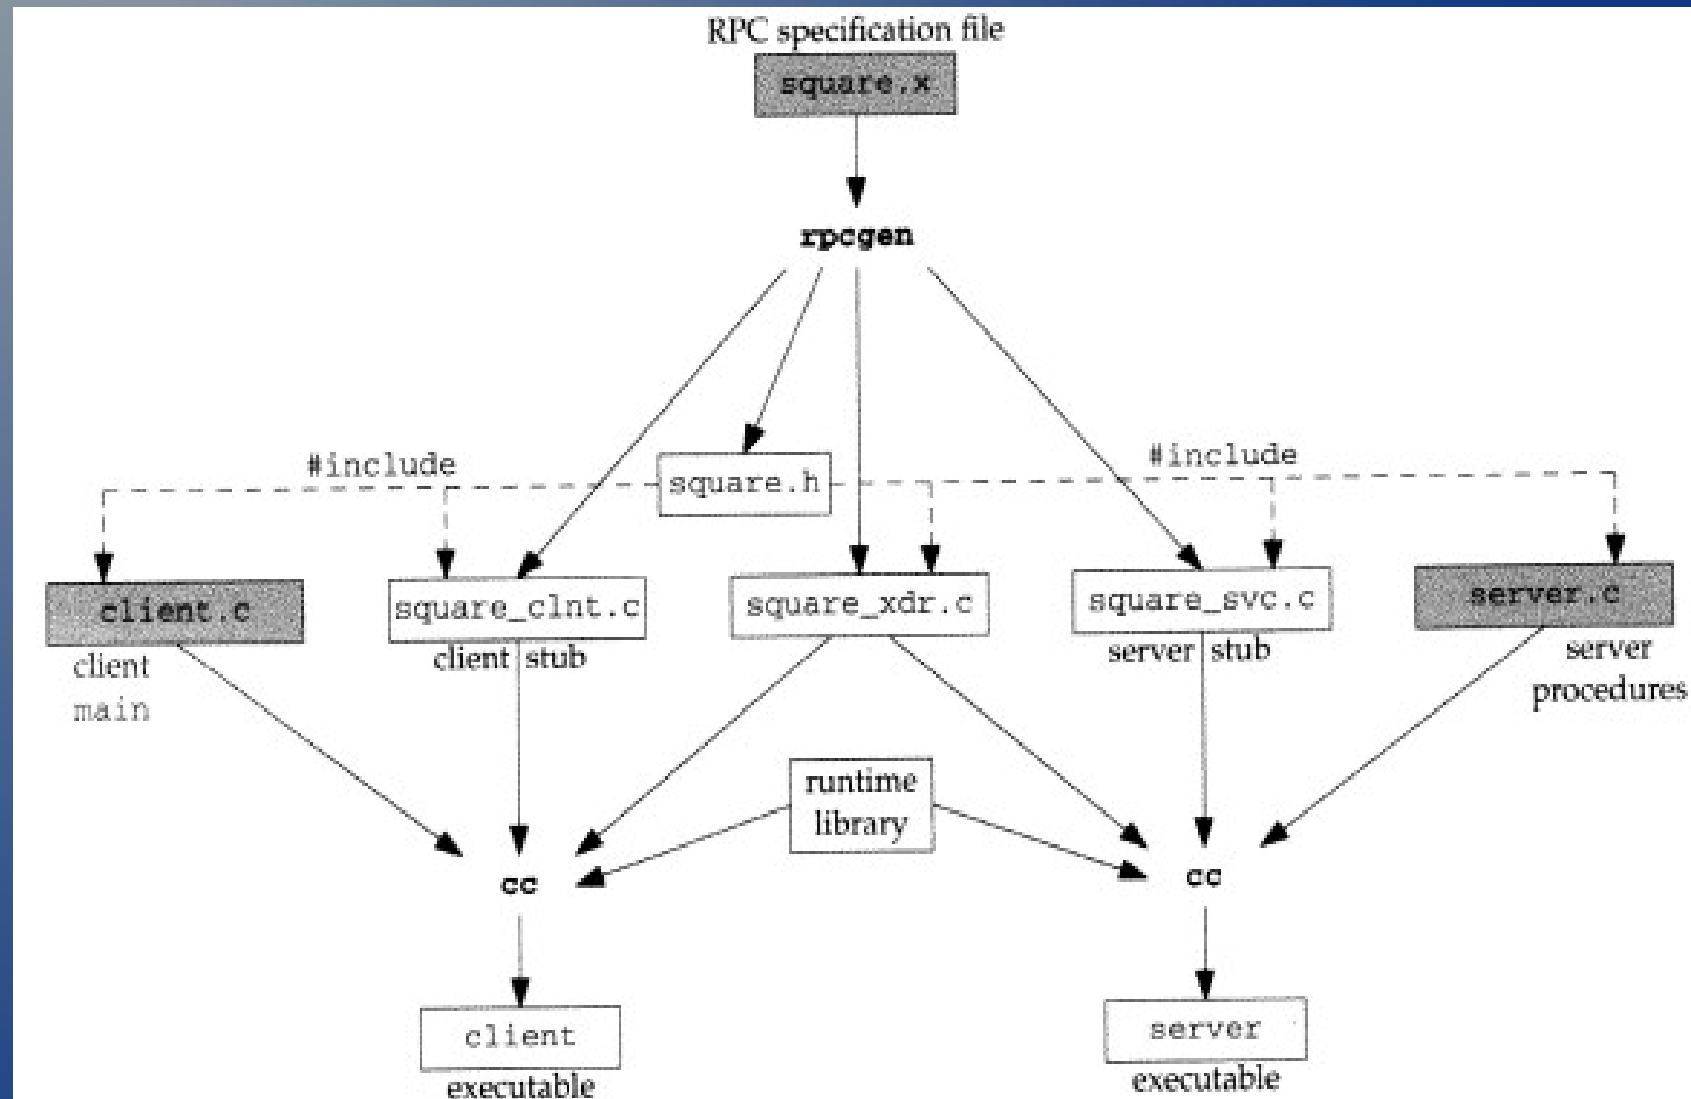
RPC specification file

square.x

rpcgen

#include

square.h

#include

client.c

client main

square_clnt.c

client stub

square_xdr.c

square_svc.c

server stub

server.c

server procedures

runtime library

cc

cc

client

executable

server

executable